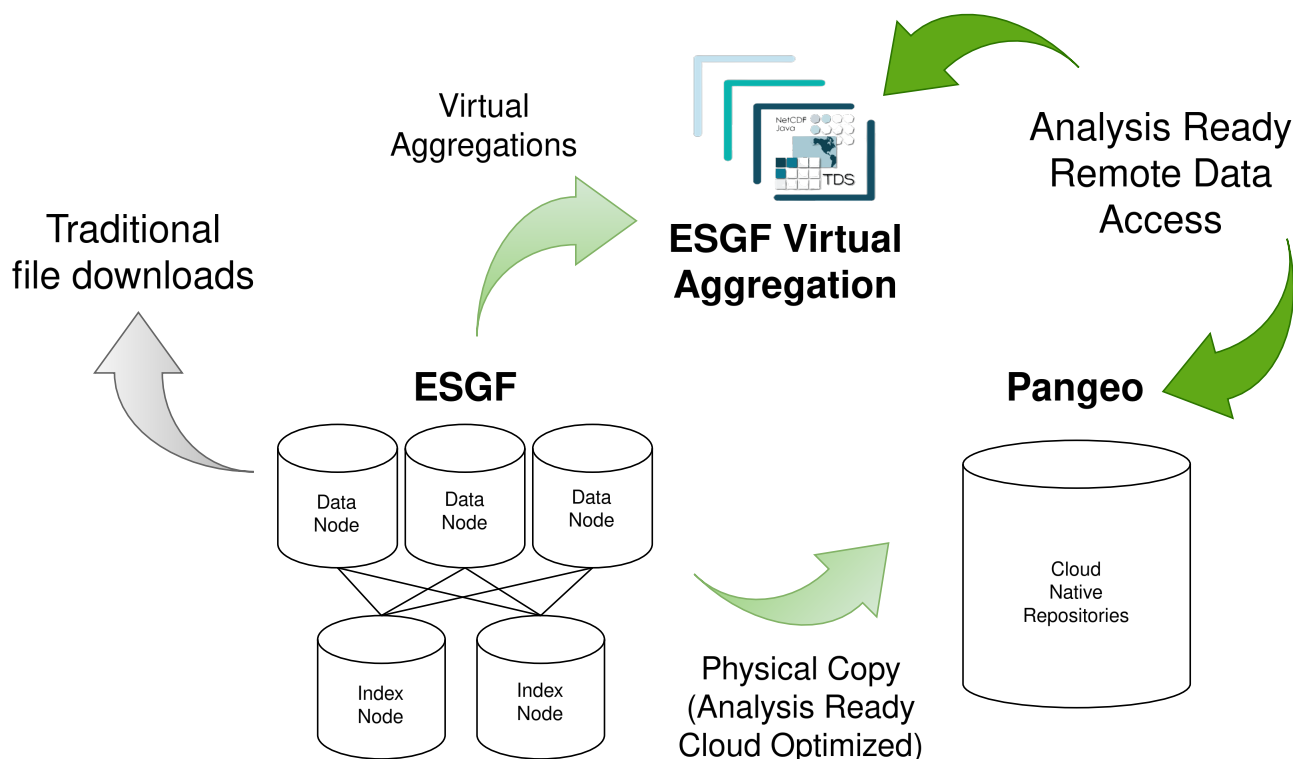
Virtual Aggregations

NetCDF Java

TDS

ESGF Virtual Aggregation

Analysis Ready Remote Data Access

Traditional file downloads

ESGF

Data Node

Data Node

Data Node

Index Node

Index Node

Pangeo

Cloud Native Repositories

Physical Copy (Analysis Ready Cloud Optimized)